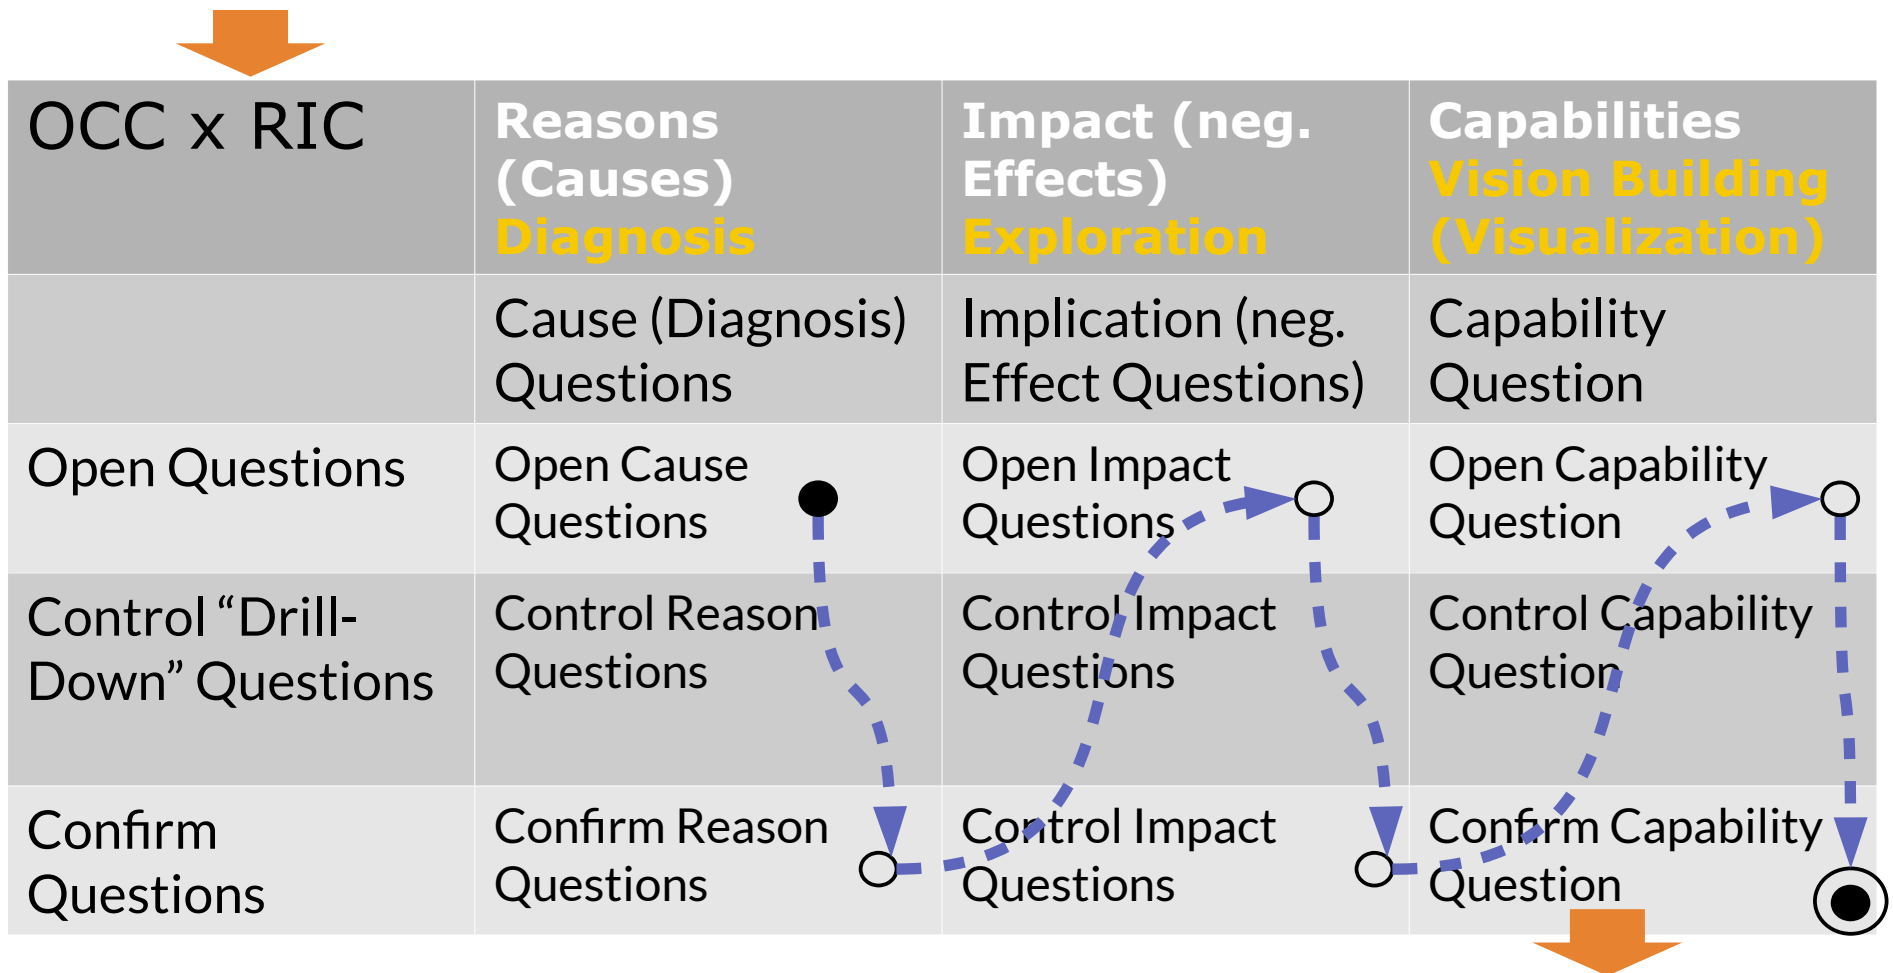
| OCC x RIC | Reasons (Causes) Diagnosis | Impact (neg. Effects) Exploration | Capabilities Vision Building (Visualization) |
|---|---|---|---|
| | Cause (Diagnosis) Questions | Implication (neg. Effect Questions) | Capability Question |
| Open Questions | Open Cause Questions | Open Impact Questions | Open Capability Question |
| Control "Drill-Down" Questions | Control Reason Questions | Control Impact Questions | Control Capability Question |
| Confirm Questions | Confirm Reason Questions | Control Impact Questions | Confirm Capability Question |